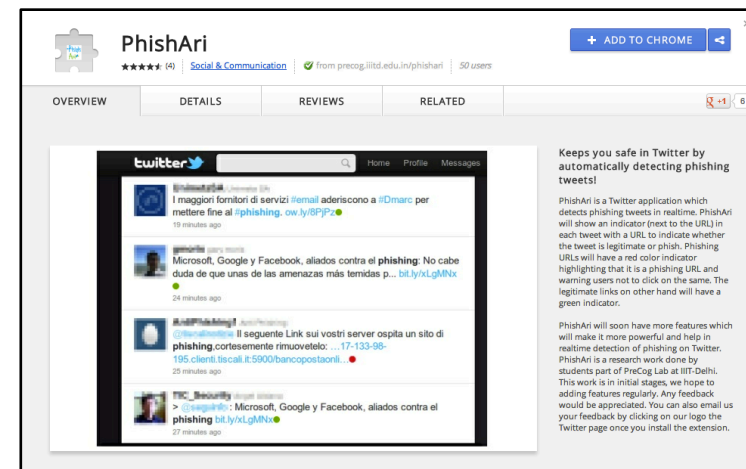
PhishAri

★★★★★ (4) | Social & Communication | from precog.iiitd.edu.in/phishari | 50 users

+ ADD TO CHROME

OVERVIEW | DETAILS | REVIEWS | RELATED

+1 6

twitter

Home Profile Messages

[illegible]
I maggiori fornitori di servizi #email aderiscono a #Dmarc per mettere fine al #phishing. ow.ly/8PjPz
19 minutes ago

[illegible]
Microsoft, Google y Facebook, aliados contra el phishing: No cabe duda de que unas de las amenazas más temidas p... bit.ly/xLgMNx
24 minutes ago

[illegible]
@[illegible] Il seguente Link sui vostri server ospita un sito di phishing,cortesemente rimuovetelo: ...17-133-98-195.clienti.tiscali.it:5900/bancopostaonli...
25 minutes ago

TIC_Security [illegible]
> @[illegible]: Microsoft, Google y Facebook, aliados contra el phishing bit.ly/xLgMNx
27 minutes ago

Keeps you safe in Twitter by automatically detecting phishing tweets!

PhishAri is a Twitter application which detects phishing tweets in realtime. PhishAri will show an indicator (next to the URL) in each tweet with a URL to indicate whether the tweet is legitimate or phish. Phishing URLs will have a red color indicator highlighting that it is a phishing URL and warning users not to click on the same. The legitimate links on other hand will have a green indicator.

PhishAri will soon have more features which will make it more powerful and help in realtime detection of phishing on Twitter. PhishAri is a research work done by students part of PreCog Lab at IIIT-Delhi. This work is in initial stages, we hope to adding features regularly. Any feedback would be appreciated. You can also email us your feedback by clicking on our logo the Twitter page once you install the extension.